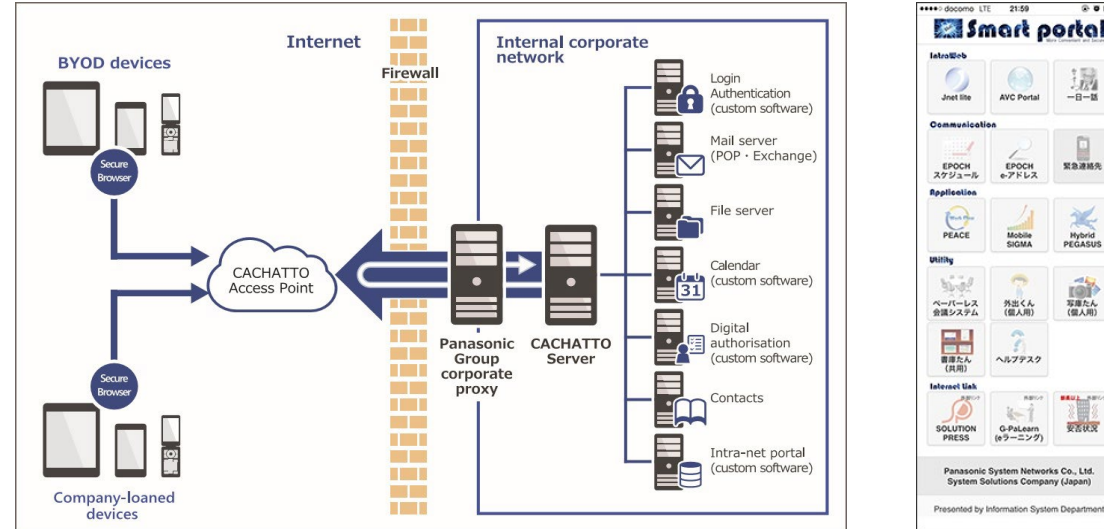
BYOD devices

Secure Browser

Secure Browser

Company-loaned devices

CACHATTO Access Point

Internet

Firewall

Panasonic Group corporate proxy

Internal corporate network

CACHATTO Server

Login Authentication (custom software)

Mail server (POP・Exchange)

File server

31

Calendar (custom software)

Digital authorisation (custom software)

Contacts

Intra-net portal (custom software)

●●●●○ docomo LTE 21:59

Smart portal

IntraWeb

Jnet lite

AVC Portal

一日一話

Communication

EPOCH スケジュール

EPOCH e-アドレス

緊急連絡先

Application

PEACE

Mobile SIGMA

Hybrid PEGASUS

Utility

ペーパーレス会議システム

外出くん (個人用)

写庫たん (個人用)

書庫たん (共用)

ヘルプデスク

Internet link

SOLUTION PRESS

G-PaLearn (eラーニング)

安否状況

Panasonic System Networks Co., Ltd. System Solutions Company (Japan)

Presented by Information System Department